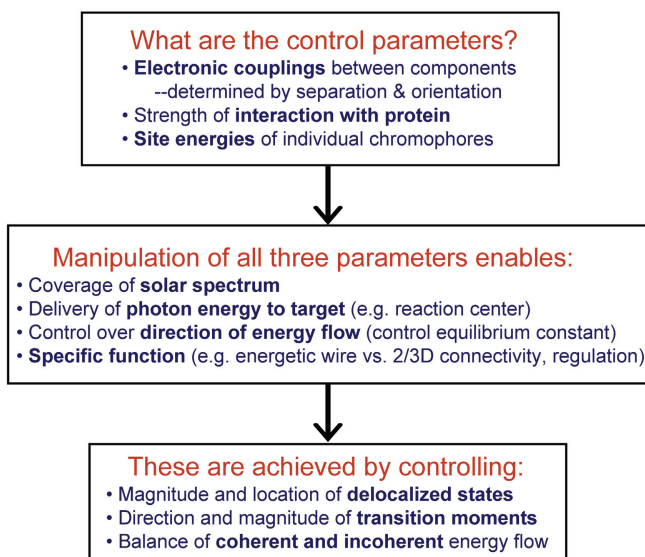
What are the control parameters?

• Electronic couplings between components
--determined by separation & orientation
• Strength of interaction with protein
• Site energies of individual chromophores

Manipulation of all three parameters enables:

• Coverage of solar spectrum
• Delivery of photon energy to target (e.g. reaction center)
• Control over direction of energy flow (control equilibrium constant)
• Specific function (e.g. energetic wire vs. 2/3D connectivity, regulation)

These are achieved by controlling:

• Magnitude and location of delocalized states
• Direction and magnitude of transition moments
• Balance of coherent and incoherent energy flow